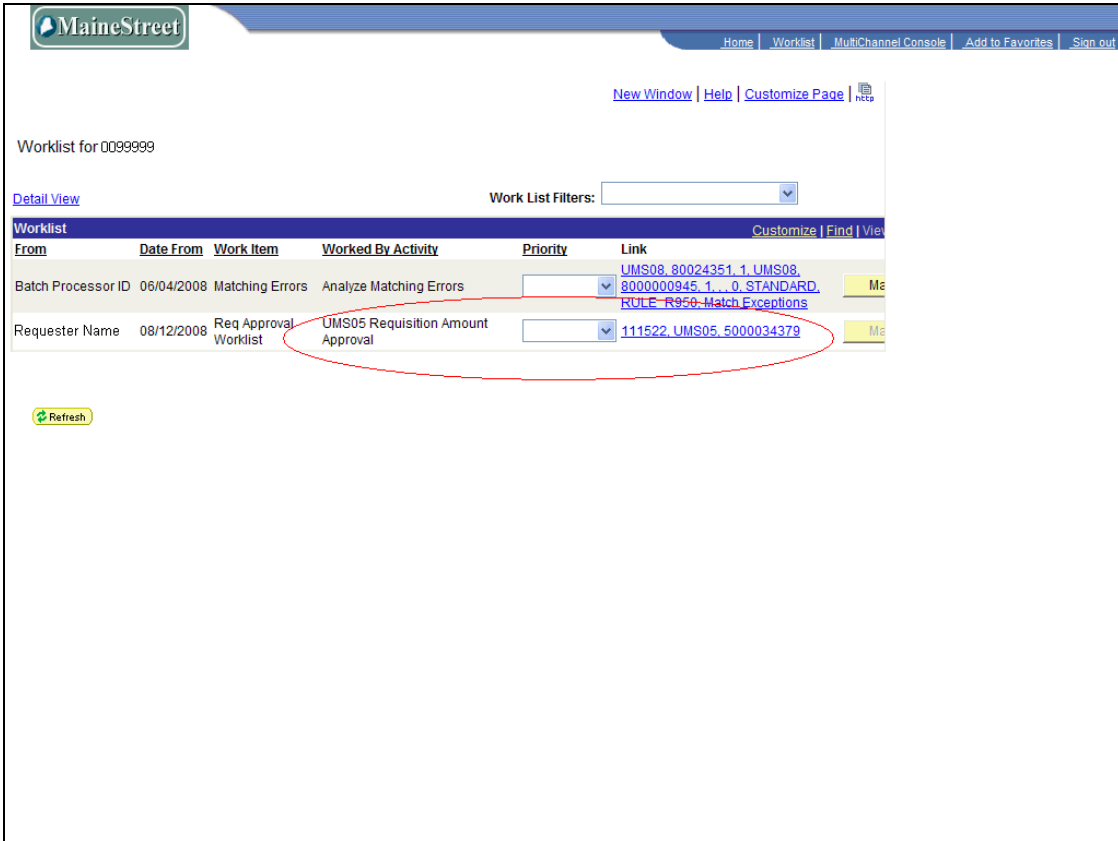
MaineStreet

Home | Worklist | MultiChannel Console | Add to Favorites | Sign out

New Window | Help | Customize Page | http

Worklist for 0099999

Detail View

Work List Filters:

Worklist

Customize | Find | View

| From | Date From | Work Item | Worked By Activity | Priority | Link | |
|---|---|---|---|---|---|---|
| Batch Processor ID | 06/04/2008 | Matching Errors | Analyze Matching Errors | | UMS08, 80024351, 1, UMS08, 8000000945, 1, , , 0, STANDARD, RULE, R950, Match Exceptions | Ma |
| Requester Name | 08/12/2008 | Req Approval Worklist | UMS05 Requisition Amount Approval | | 111522, UMS05, 5000034379 | Ma |

Refresh